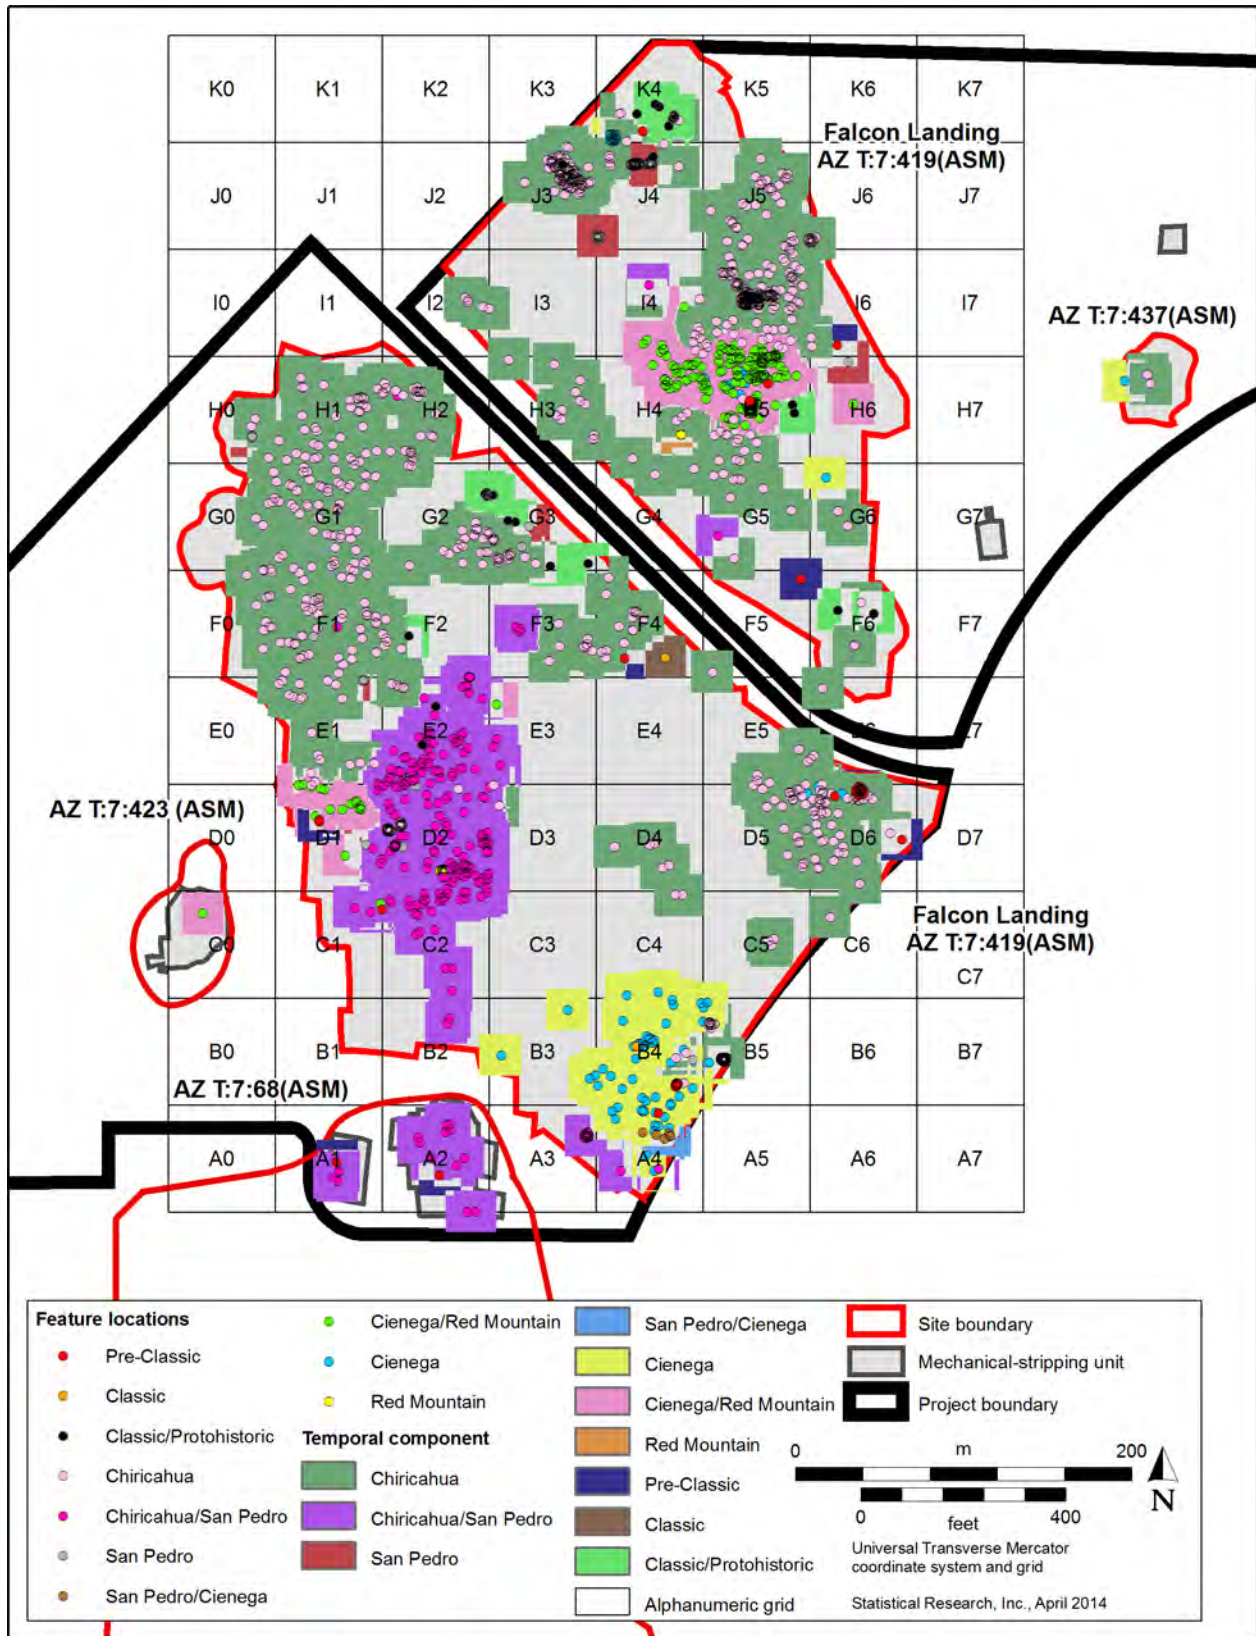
K0 K1 K2 K3 K4 K5 K6 K7

Falcon Landing
AZ T:7:419(ASM)

J0 J1 J2 J3 J4 J5 J6 J7

I0 I1 I2 I3 I4 I6 I7

AZ T:7:437(ASM)

H0 H1 H2 H3 H4 H5 H6 H7

G0 G1 G2 G3 G4 G5 G6 G7

F0 F1 F2 F3 F4 F5 F6 F7

E0 E1 E2 E3 E4 E5 E6 E7

AZ T:7:423 (ASM)

D0 D1 D2 D3 D4 D5 D6 D7

Falcon Landing
AZ T:7:419(ASM)

C0 C1 C2 C3 C4 C5 C6 C7

B0 B1 B2 B3 B4 B5 B6 B7

AZ T:7:68(ASM)

A0 A1 A2 A3 A4 A5 A6 A7

Feature locations
Pre-Classic
Classic
Classic/Protohistoric
Chiricahua
Chiricahua/San Pedro
San Pedro
San Pedro/Cienega
Cienega/Red Mountain
Cienega
Red Mountain
Temporal component
Chiricahua
Chiricahua/San Pedro
San Pedro
San Pedro/Cienega
Cienega
Cienega/Red Mountain
Red Mountain
Pre-Classic
Classic
Classic/Protohistoric
Alphanumeric grid
Site boundary
Mechanical-stripping unit
Project boundary
0 m 200
0 feet 400
N
Universal Transverse Mercator coordinate system and grid
Statistical Research, Inc., April 2014